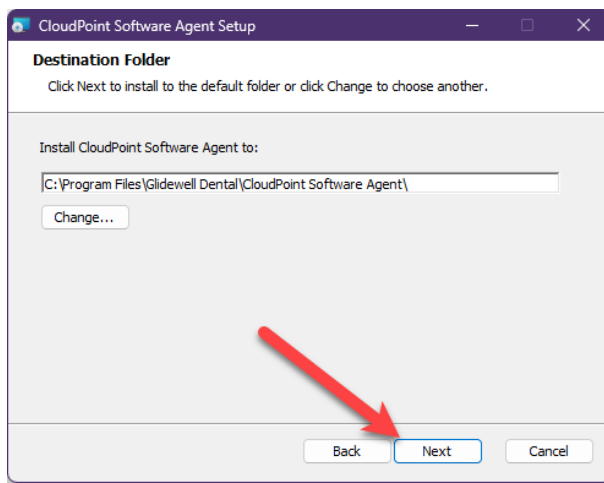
CloudPoint Software Agent Setup

Destination Folder

Click Next to install to the default folder or click Change to choose another.

Install CloudPoint Software Agent to:

C:\Program Files\Glidewell Dental\CloudPoint Software Agent\

Change...

Back

Next

Cancel